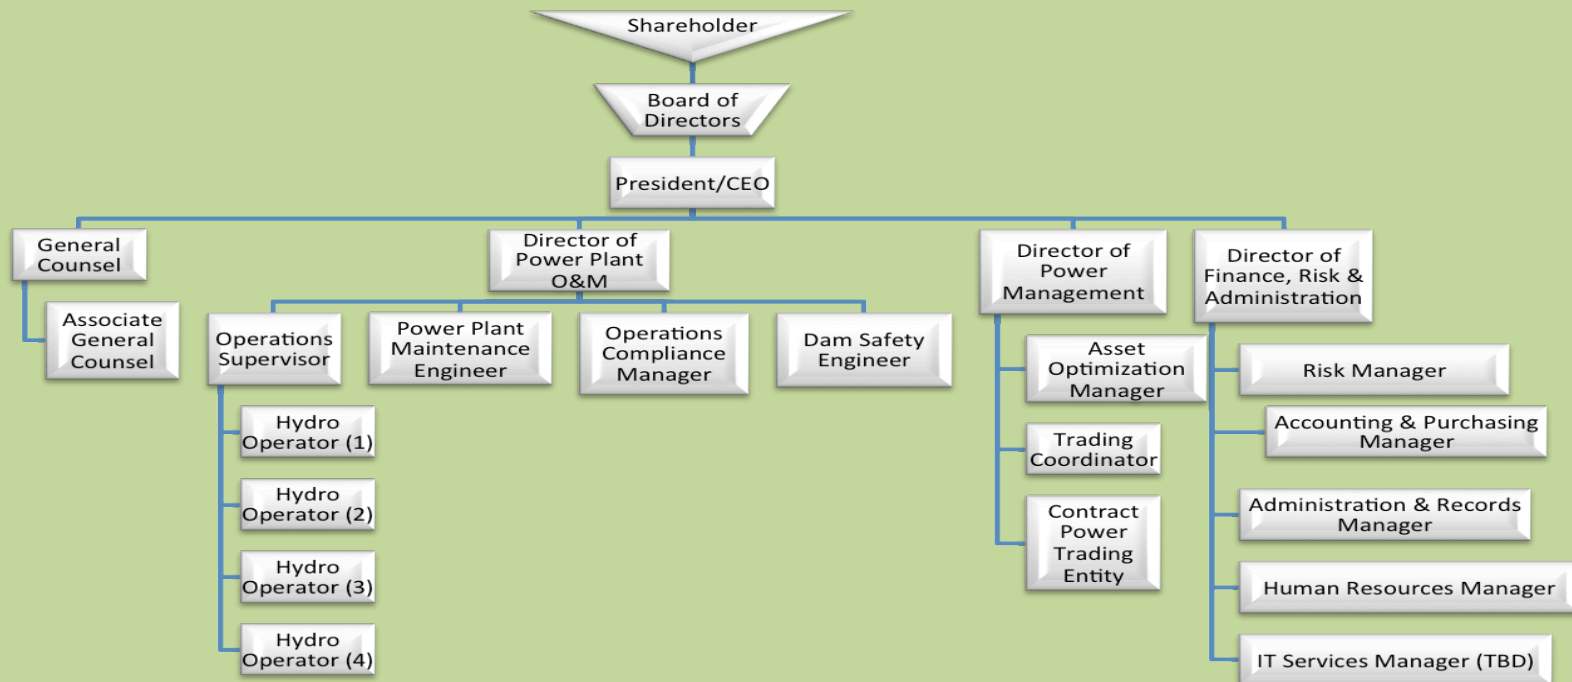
Shareholder

Board of Directors

President/CEO

General Counsel

Associate General Counsel

Director of Power Plant O&M

Operations Supervisor

Hydro Operator (1)

Hydro Operator (2)

Hydro Operator (3)

Hydro Operator (4)

Power Plant Maintenance Engineer

Operations Compliance Manager

Dam Safety Engineer

Director of Power Management

Asset Optimization Manager

Trading Coordinator

Contract Power Trading Entity

Director of Finance, Risk & Administration

Risk Manager

Accounting & Purchasing Manager

Administration & Records Manager

Human Resources Manager

IT Services Manager (TBD)